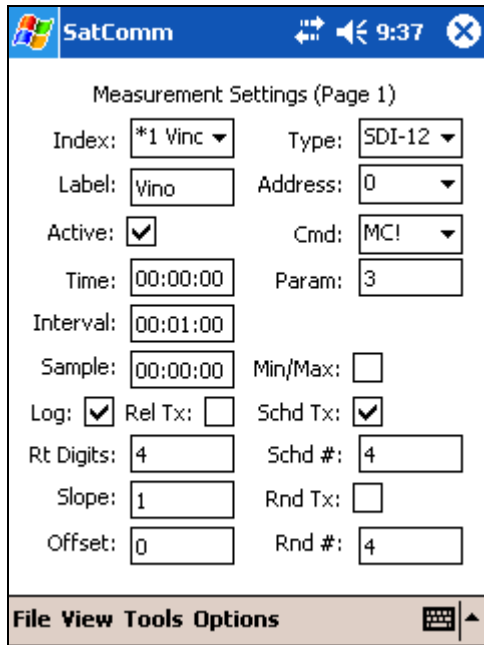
SatComm 9:37

Measurement Settings (Page 1)

Index: *1 Vinc
Type: SDI-12
Label: Vino
Address: 0
Active:
Cmd: MC!
Time: 00:00:00
Param: 3
Interval: 00:01:00
Sample: 00:00:00
Min/Max:
Log:
Rel Tx:
Schd Tx:
Rt Digits: 4
Schd #: 4
Slope: 1
Rnd Tx:
Offset: 0
Rnd #: 4

File View Tools Options